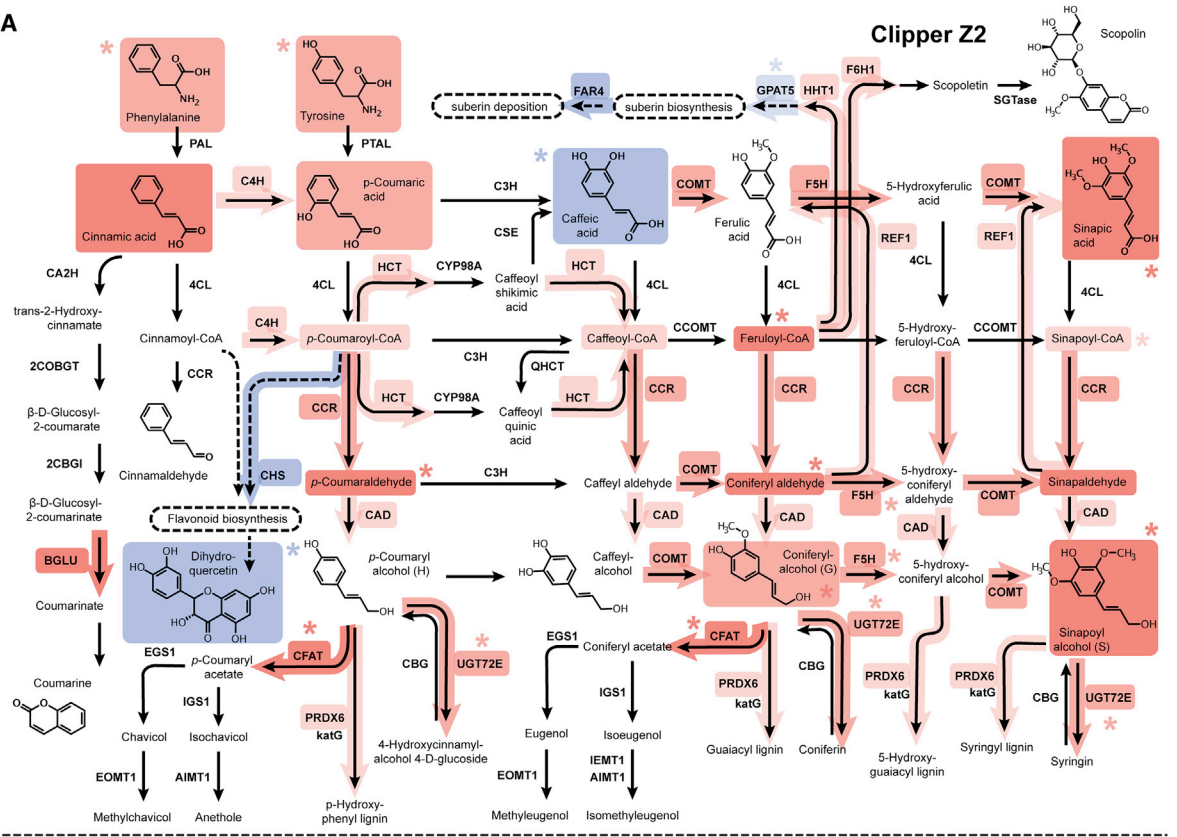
A

Clipper Z2

Phenylalanine
Tyrosine
suberin deposition
FAR4
suberin biosynthesis
GPAT5
HHT1
F6H1
Scopoletin
Scopolin
SGTase
PAL
PTAL
C4H
Cinnamic acid
p-Coumaric acid
C3H
Caffeic acid
COMT
Ferulic acid
F5H
5-Hydroxyferulic acid
COMT
Sinapic acid
CSE
REF1
REF1
CA2H
4CL
4CL
HCT
CYP98A
Caffeoyl shikimic acid
HCT
4CL
4CL
4CL
4CL
trans-2-Hydroxy-cinnamate
Cinnamoyl-CoA
C4H
p-Coumaroyl-CoA
Caffeoyl-CoA
CCOMT
Feruloyl-CoA
5-Hydroxy-feruloyl-CoA
CCOMT
Sinapoyl-CoA
2COBGT
CCR
C3H
QHCT
CCR
CCR
CCR
CCR
β-D-Glucosyl-2-coumarate
CCR
HCT
CYP98A
Caffeoyl quinic acid
HCT
Cinnamaldehyde
2CBGI
CHS
p-Coumaraldehyde
C3H
Caffeyl aldehyde
COMT
Coniferyl aldehyde
5-hydroxy-coniferyl aldehyde
COMT
Sinapaldehyde
β-D-Glucosyl-2-coumarinate
F5H
Flavonoid biosynthesis
CAD
CAD
CAD
CAD
CAD
BGLU
Dihydro-quercetin
p-Coumaryl alcohol (H)
Caffeyl-alcohol
COMT
Coniferyl-alcohol (G)
F5H
5-hydroxy-coniferyl alcohol
COMT
Sinapoyl alcohol (S)
Coumarinate
EGS1
CFAT
CBG
UGT72E
EGS1
Coniferyl acetate
CFAT
UGT72E
p-Coumaryl acetate
IGS1
CBG
Coumarine
IGS1
PRDX6
katG
PRDX6
katG
PRDX6
katG
PRDX6
katG
CBG
UGT72E
Chavicol
Isochavicol
4-Hydroxycinnamyl-alcohol 4-D-glucoside
Eugenol
Isoeugenol
Guaiacyl lignin
Coniferin
5-Hydroxy-guaiacyl lignin
Syringyl lignin
Syringin
EOMT1
AIMT1
EOMT1
IEMT1
AIMT1
Methylchavicol
Anethole
p-Hydroxy-phenyl lignin
Methyleugenol
Isomethyleugenol